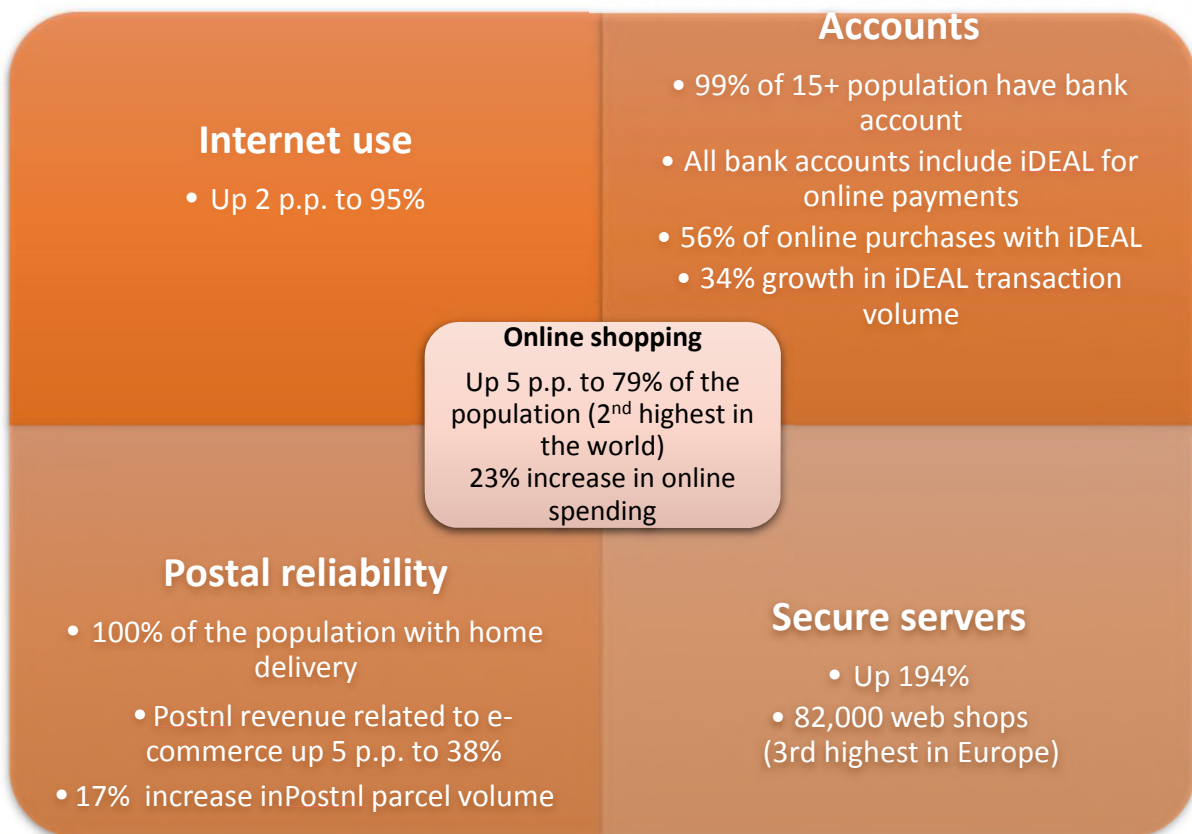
Internet use

• Up 2 p.p. to 95%

Accounts

• 99% of 15+ population have bank account

• All bank accounts include iDEAL for online payments

• 56% of online purchases with iDEAL

• 34% growth in iDEAL transaction volume

Online shopping

Up 5 p.p. to 79% of the population (2$^{nd}$ highest in the world)

23% increase in online spending

Postal reliability

• 100% of the population with home delivery

• Postnl revenue related to e-commerce up 5 p.p. to 38%

• 17% increase inPostnl parcel volume

Secure servers

• Up 194%

• 82,000 web shops (3rd highest in Europe)